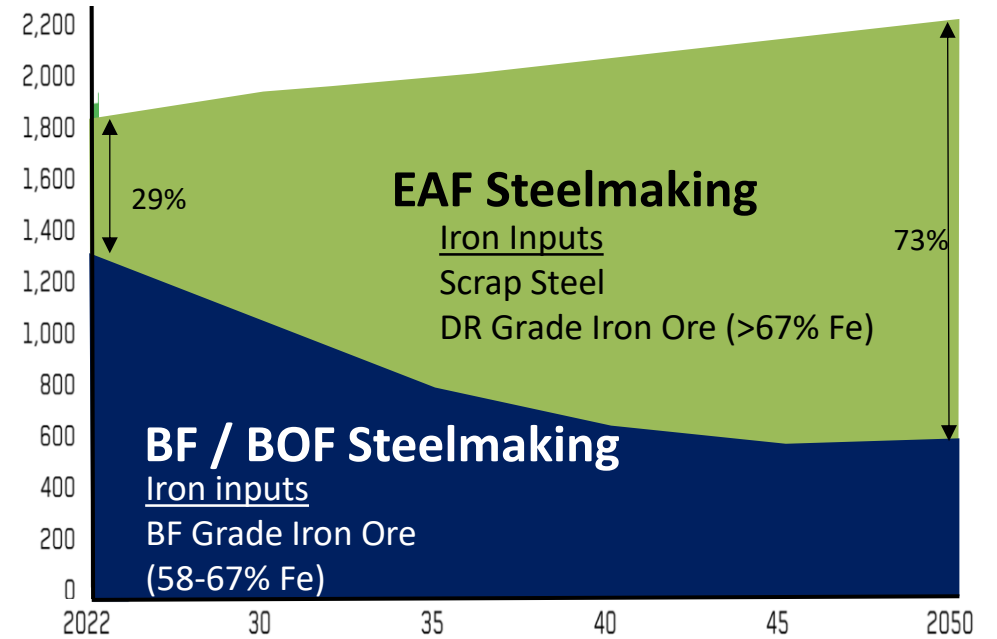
2,200
2,000
1,800
1,600
1,400
1,200
1,000
800
600
400
200
0

29%

EAF Steelmaking
Iron Inputs
Scrap Steel
DR Grade Iron Ore (>67% Fe)

73%

BF / BOF Steelmaking
Iron inputs
BF Grade Iron Ore
(58-67% Fe)

2022
30
35
40
45
2050